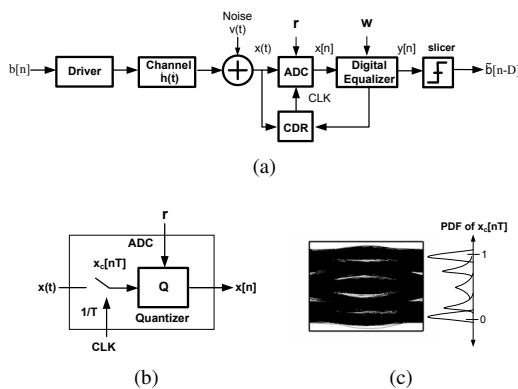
Noise
v(t)

r

w

b[n]

Driver

Channel
h(t)

x(t)

ADC

x[n]

Digital
Equalizer

y[n]

slicer

$\hat{b}$[n-D]

CLK

CDR

(a)

r

ADC

$x_c$[nT]

x(t)

Q

x[n]

1/T

Quantizer

CLK

(b)

PDF of $x_c$[nT]

1

0

(c)